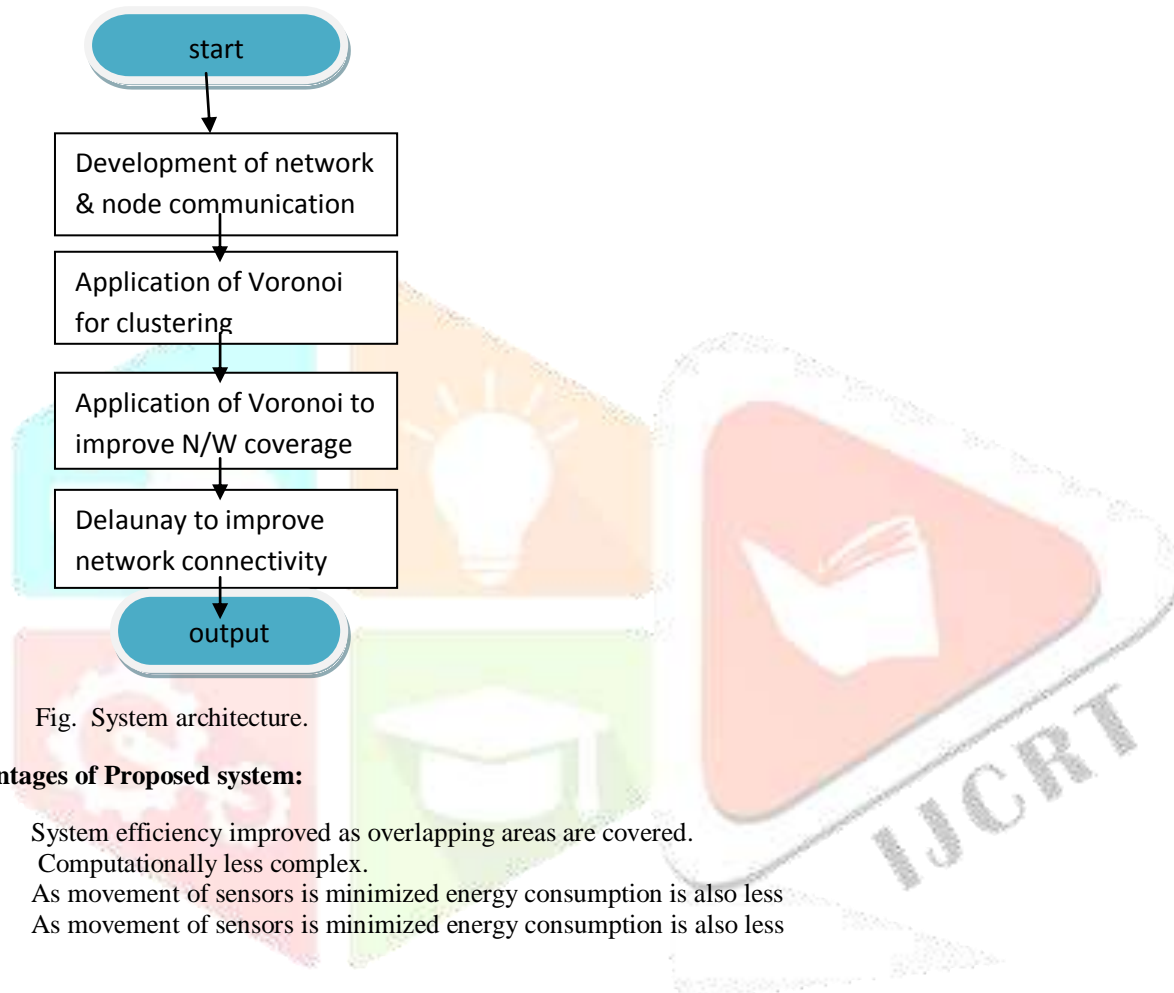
start

Development of network & node communication

Application of Voronoi for clustering

Application of Voronoi to improve N/W coverage

Delaunay to improve network connectivity

output

Fig. System architecture.

ntages of Proposed system:

System efficiency improved as overlapping areas are covered.
Computationally less complex.
As movement of sensors is minimized energy consumption is also less
As movement of sensors is minimized energy consumption is also less

IJCRT